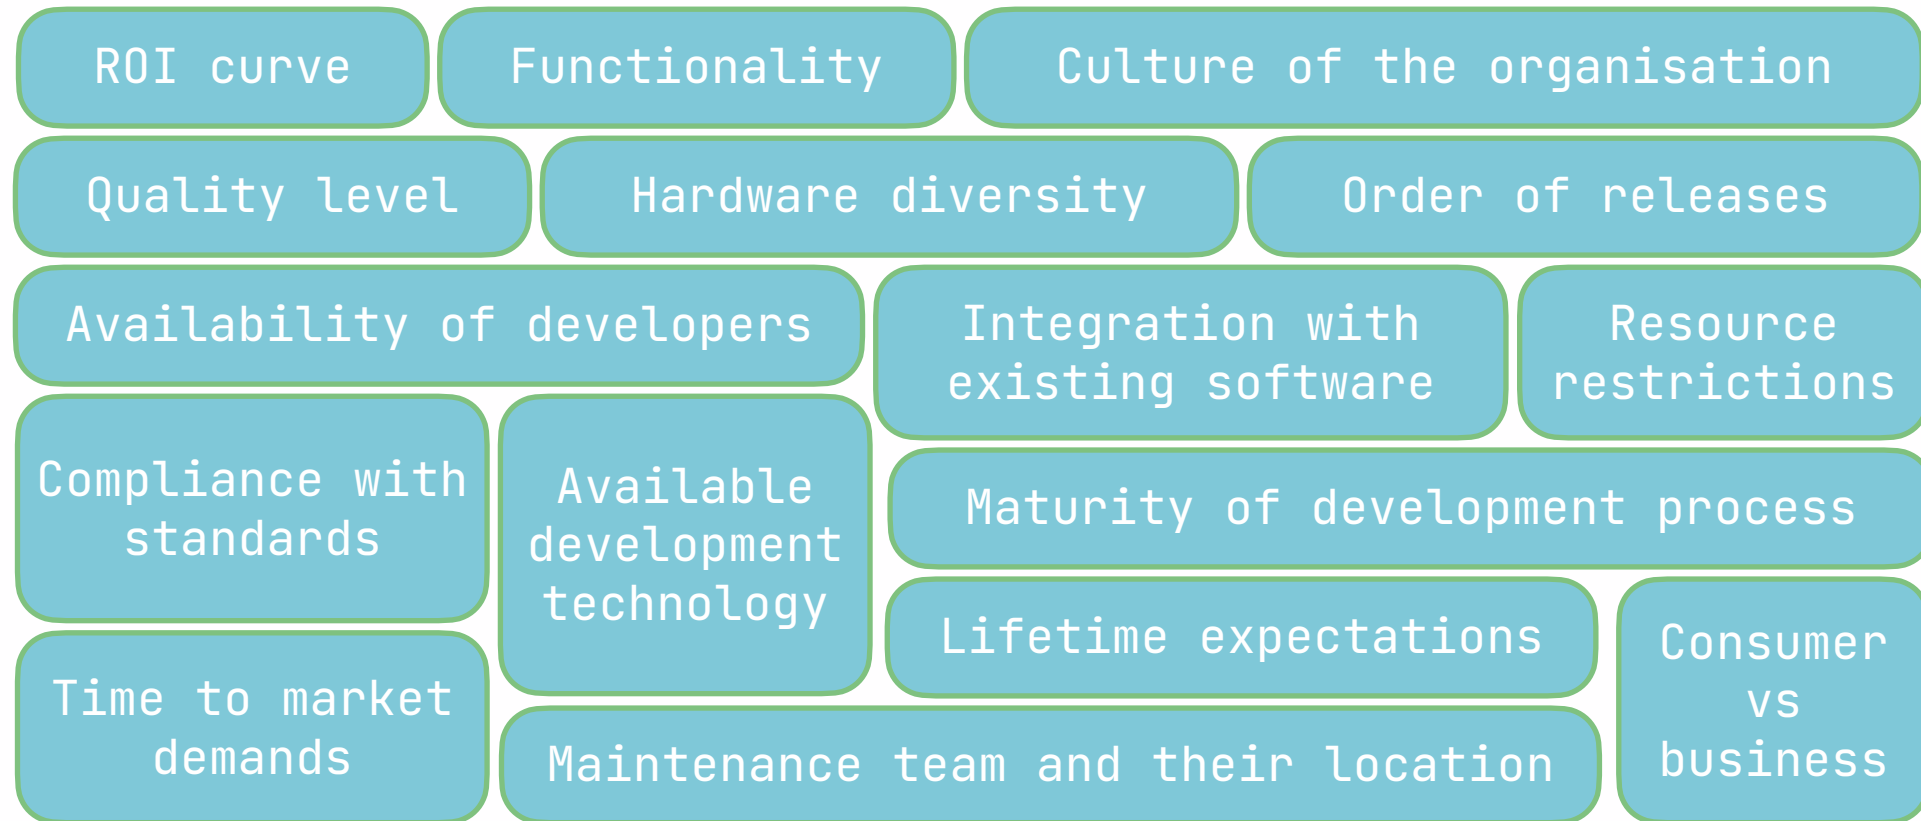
ROI curve

Functionality

Culture of the organisation

Quality level

Hardware diversity

Order of releases

Availability of developers

Integration with existing software

Resource restrictions

Compliance with standards

Available development technology

Maturity of development process

Lifetime expectations

Consumer vs business

Time to market demands

Maintenance team and their location